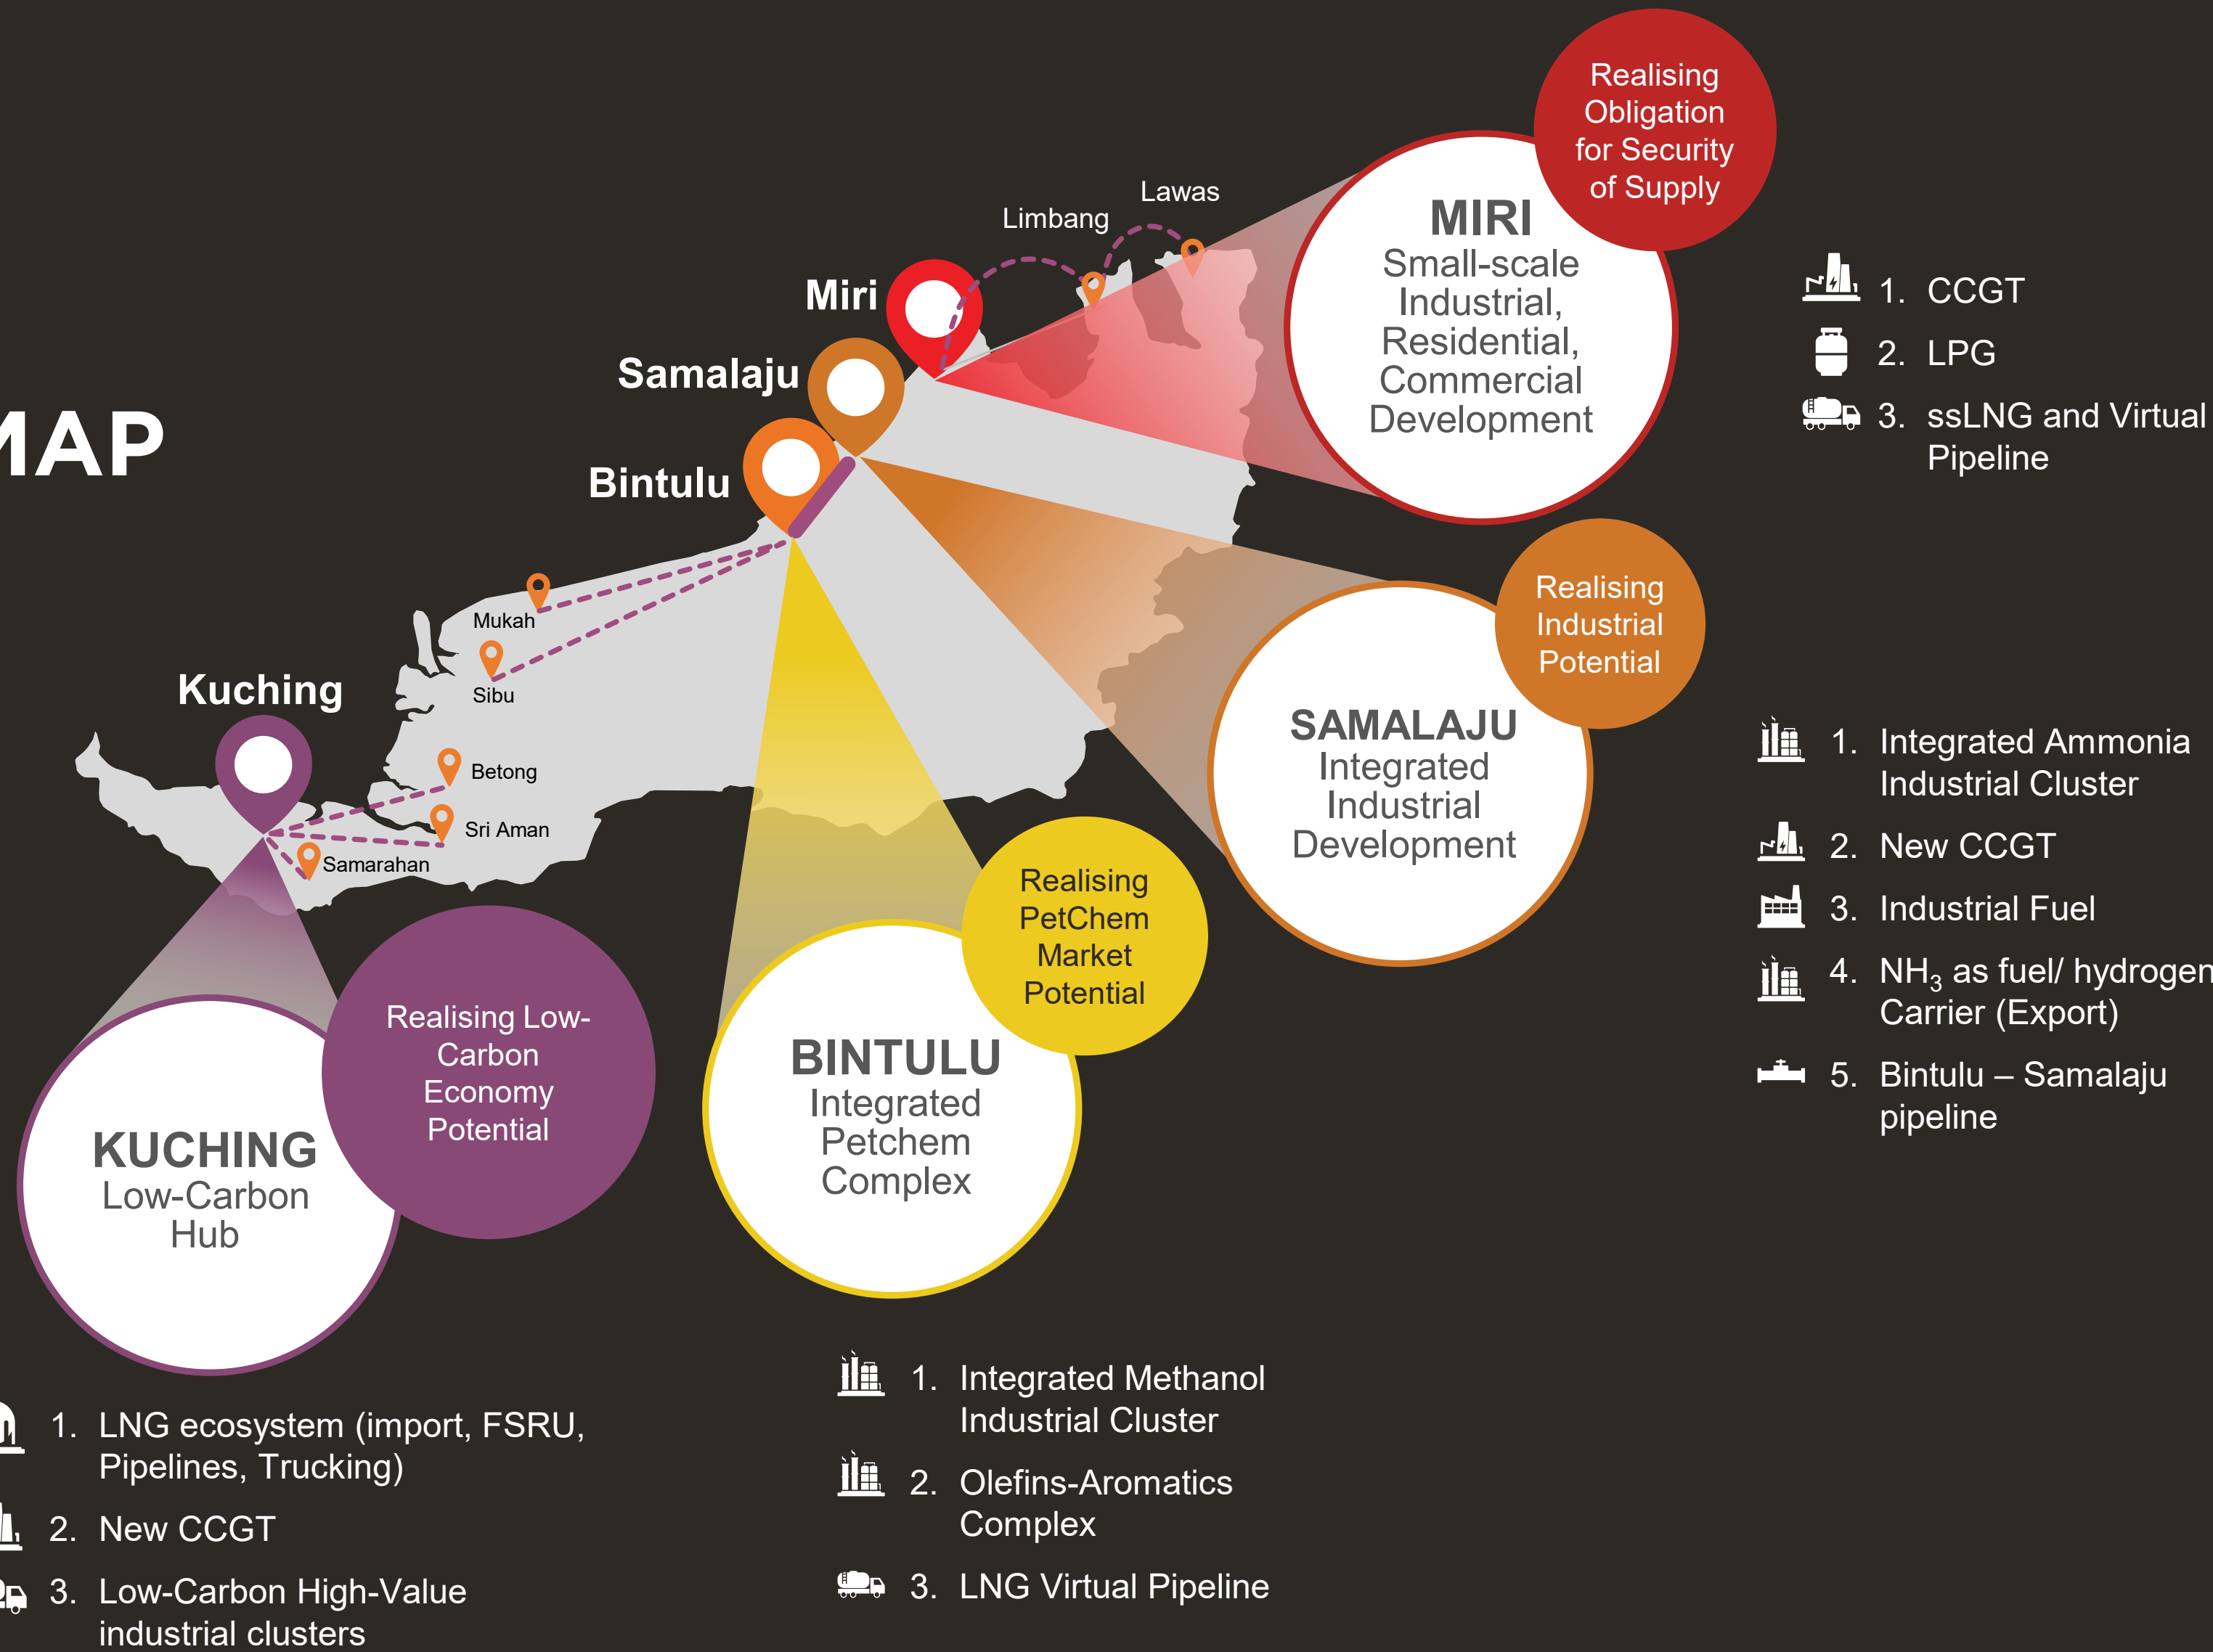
MAP

Miri

Limbang

Lawas

Samalaju

Bintulu

Mukah

Sibu

Kuching

Betong

Sri Aman

Samarahan

Realising Obligation for Security of Supply

MIRI
Small-scale Industrial, Residential, Commercial Development

1. CCGT
2. LPG
3. ssLNG and Virtual Pipeline

Realising Industrial Potential

SAMALAJU
Integrated Industrial Development

1. Integrated Ammonia Industrial Cluster
2. New CCGT
3. Industrial Fuel
4. $NH_3$ as fuel/ hydrogen Carrier (Export)
5. Bintulu – Samalaju pipeline

Realising PetChem Market Potential

BINTULU
Integrated Petchem Complex

1. Integrated Methanol Industrial Cluster
2. Olefins-Aromatics Complex
3. LNG Virtual Pipeline

Realising Low-Carbon Economy Potential

KUCHING
Low-Carbon Hub

1. LNG ecosystem (import, FSRU, Pipelines, Trucking)
2. New CCGT
3. Low-Carbon High-Value industrial clusters